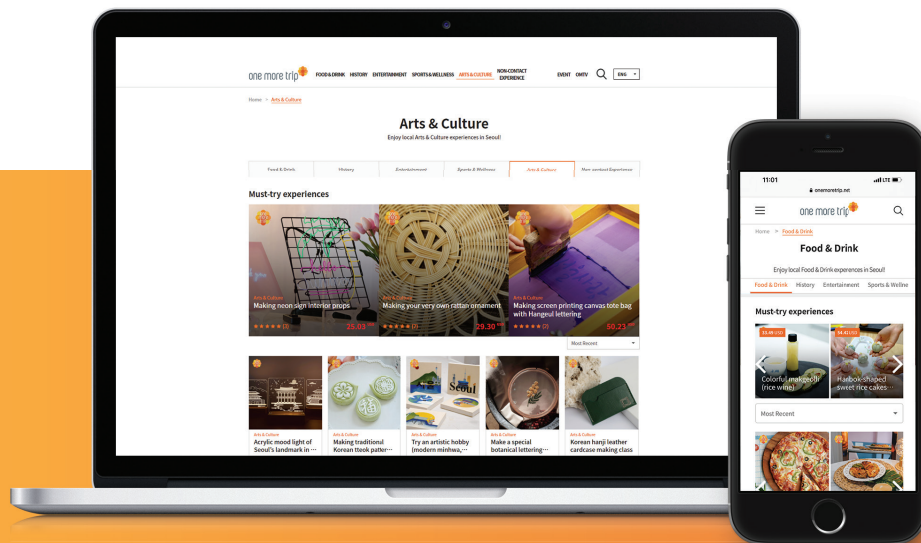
one more trip FOOD & DRINK HISTORY ENTERTAINMENT SPORTS & WELLNESS ARTS & CULTURE NON-CONTACT EXPERIENCE EVENT OMTV ENG

Home > Arts & Culture

Arts & Culture

Enjoy local Arts & Culture experiences in Seoul!

Food & Drink | History | Entertainment | Sports & Wellness | Arts & Culture | Non-contact Experience

Must-try experiences

Arts & Culture
Making neon sign interior props
★★★★★ (3) 25.03

Arts & Culture
Making your very own rattan ornament
★★★★★ (3) 29.30

Arts & Culture
Making screen printing canvas tote bag with Hangeul lettering
★★★★★ (2) 50.23

Most Recent

Arts & Culture
Acrylic mood light of Seoul's landmark in ···

Arts & Culture
Making traditional Korean tteok patter···

Arts & Culture
Try an artistic hobby (modern minhwa,···

Arts & Culture
Make a special botanical lettering···

Arts & Culture
Korean hanji leather cardcase making class

11:01
onemoretrip.net

one more trip

Home > Food & Drink

Food & Drink

Enjoy local Food & Drink experiences in Seoul!

Food & Drink History Entertainment Sports & Wellne

Must-try experiences

Colorful makgeolli (rice wine)

Hanbok-shaped sweet rice cakes

Most Recent